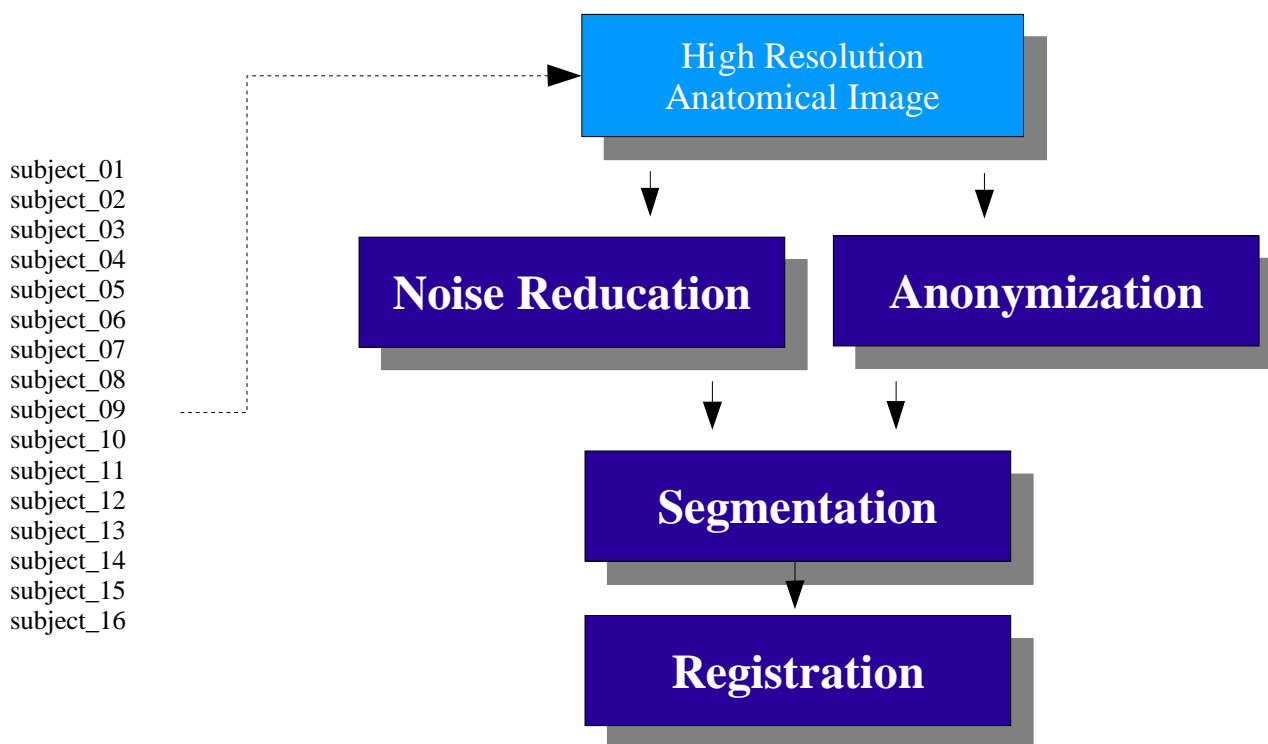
subject_01
subject_02
subject_03
subject_04
subject_05
subject_06
subject_07
subject_08
subject_09
subject_10
subject_11
subject_12
subject_13
subject_14
subject_15
subject_16

High Resolution Anatomical Image

Noise Reducation

Anonymization

Segmentation

Registration